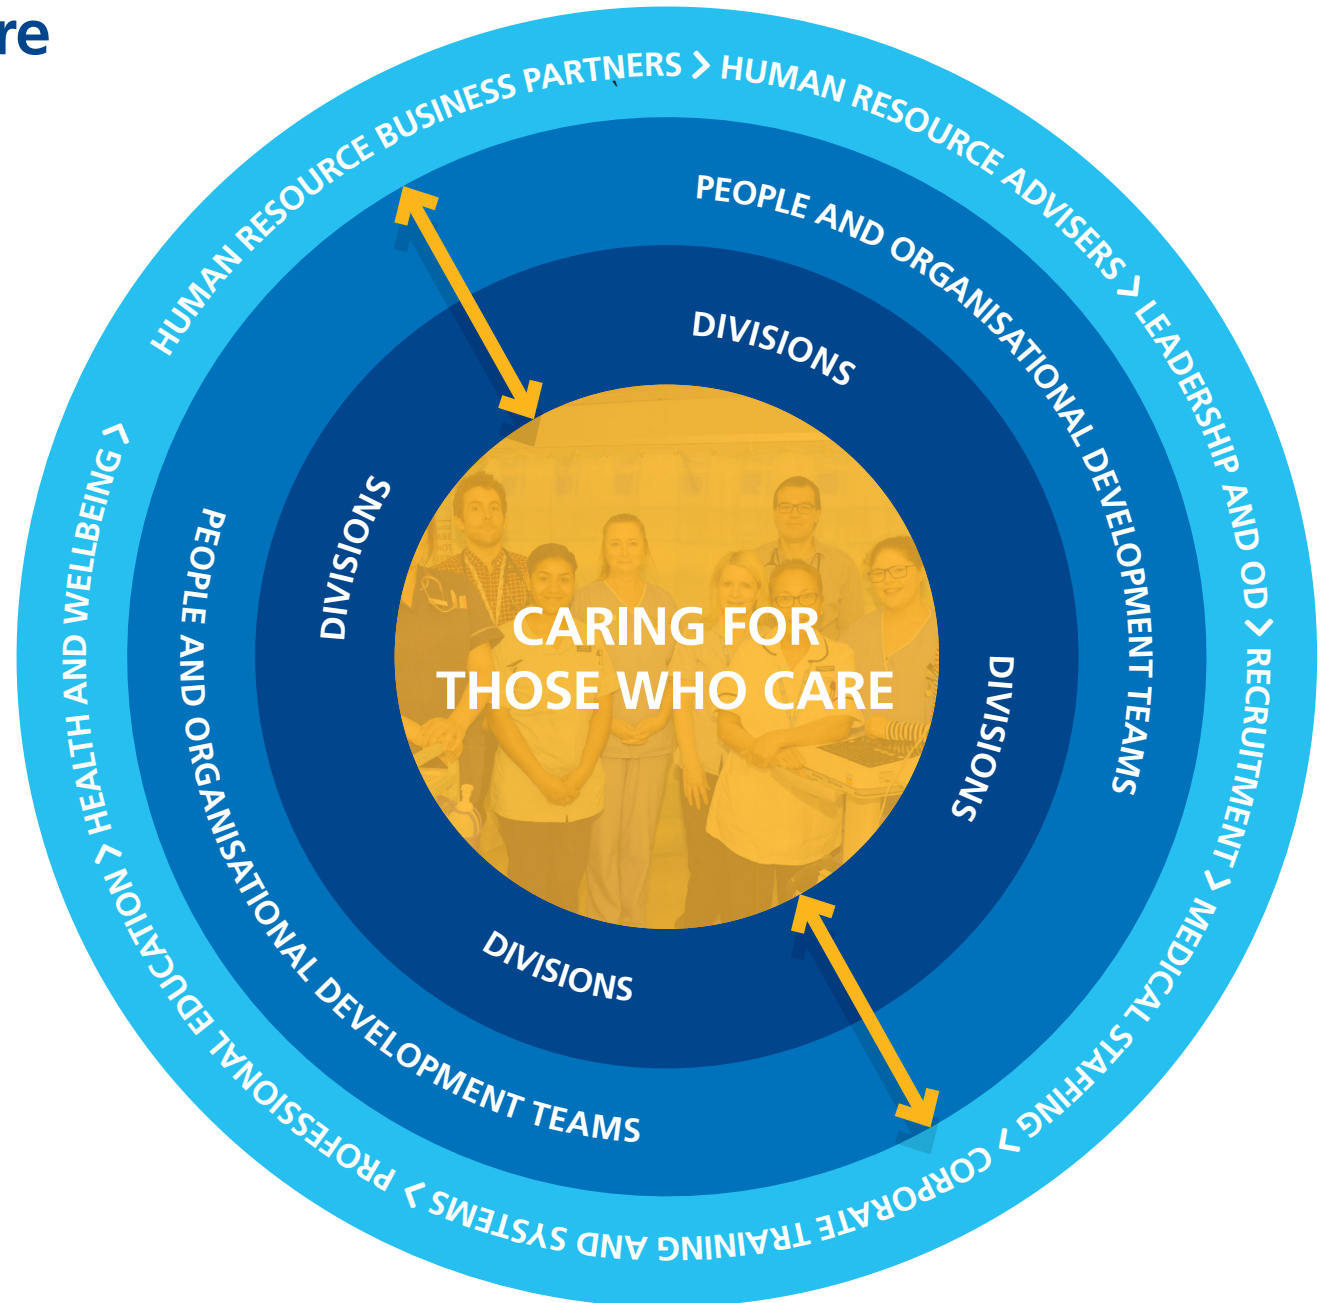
re

HUMAN RESOURCE BUSINESS PARTNERS > HUMAN RESOURCE ADVISERS > LEADERSHIP AND OD > RECRUITMENT > MEDICAL STAFFING > CORPORATE TRAINING AND SYSTEMS > PROFESSIONAL EDUCATION > HEALTH AND WELLBEING >

PEOPLE AND ORGANISATIONAL DEVELOPMENT TEAMS

PEOPLE AND ORGANISATIONAL DEVELOPMENT TEAMS

DIVISIONS

DIVISIONS

DIVISIONS

DIVISIONS

CARING FOR THOSE WHO CARE